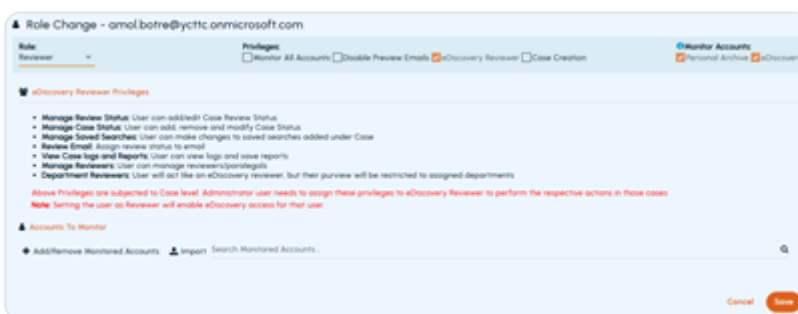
Role Change - amol.botre@ycttc.onmicrosoft.com

Role:
Reviewer

Privileges:
Monitor All Accounts Disable Preview Emails eDiscovery Reviewer Case Creation

Monitor Accounts:
Personal Archive eDiscover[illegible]

eDiscovery Reviewer Privileges

- Manage Review Status: User can add/edit Case Review Status
- Manage Case Status: User can add, remove and modify Case Status
- Manage Saved Searches: User can make changes to saved searches added under Case
- Review Email: Assign review status to email
- View Case logs and Reports: User can view logs and save reports
- Manage Reviewers: User can manage reviewers/paralegals
- Department Reviewers: User will act like an eDiscovery reviewer, but their purview will be restricted to assigned departments

Above Privileges are subjected to Case level. Administrator user needs to assign these privileges to eDiscovery Reviewer to perform the respective actions in those cases

Note: Setting the user as Reviewer will enable eDiscovery access for that user.

Accounts To Monitor

Add/Remove Monitored Accounts Import Search Monitored Accounts...

Cancel Save